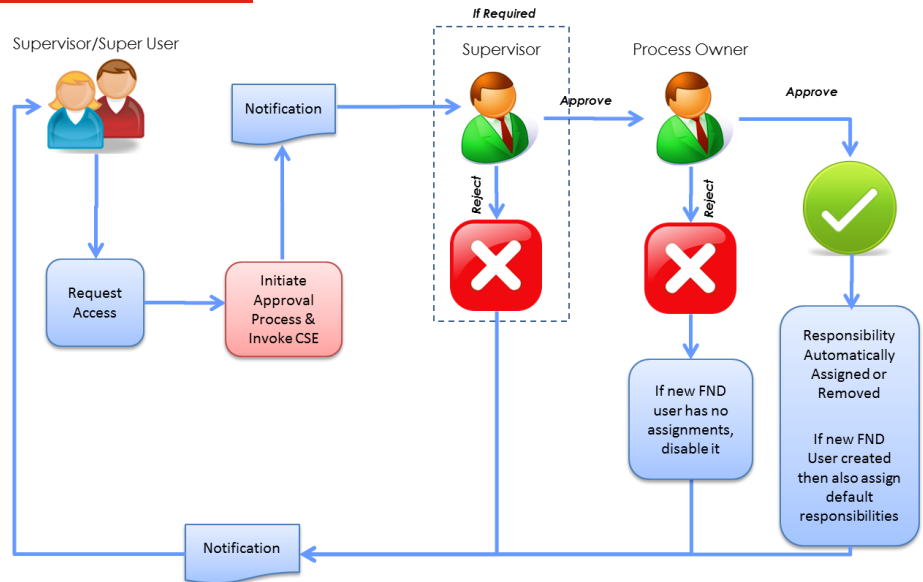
Supervisor/Super User

Notification

If Required

Supervisor

Approve

Process Owner

Approve

Reject

Reject

Request Access

Initiate Approval Process & Invoke CSE

If new FND user has no assignments, disable it

Responsibility Automatically Assigned or Removed

If new FND User created then also assign default responsibilities

Notification